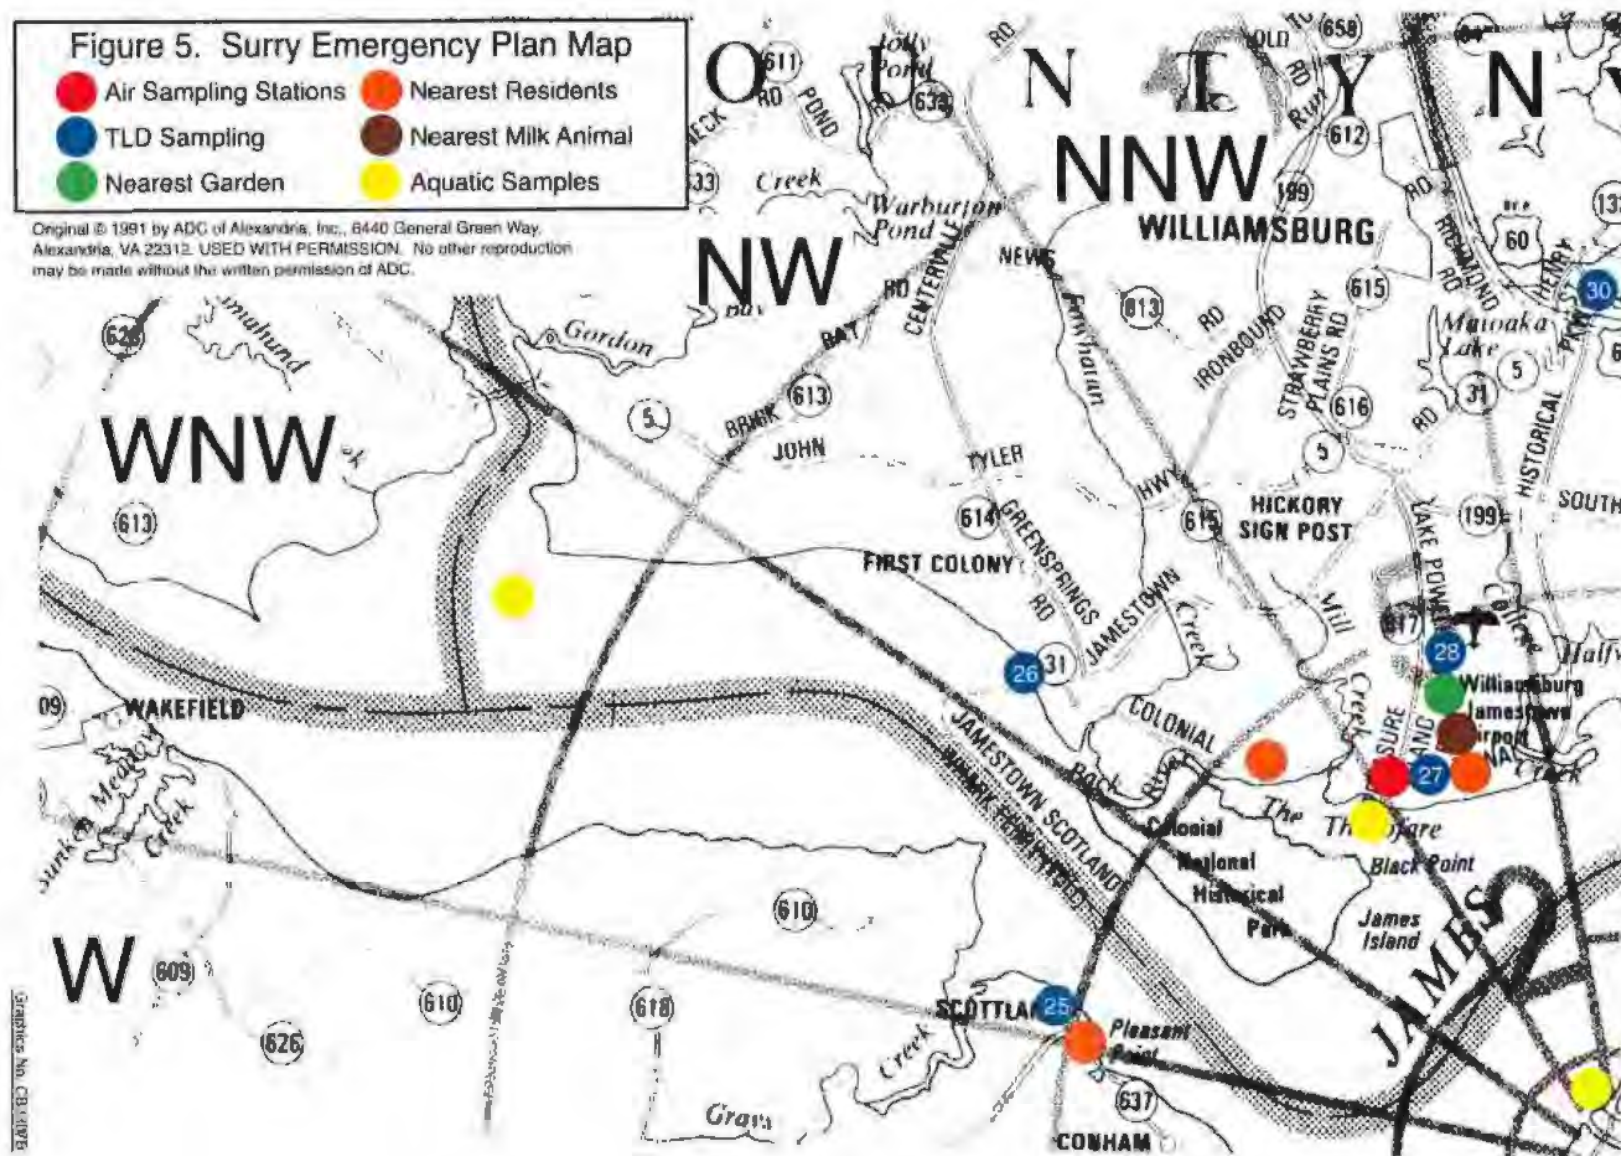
Figure 5. Surry Emergency Plan Map
Air Sampling Stations
Nearest Residents
TLD Sampling
Nearest Milk Animal
Nearest Garden
Aquatic Samples

Original © 1991 by ADC of Alexandria, Inc., 6440 General Green Way, Alexandria, VA 22312. USED WITH PERMISSION. No other reproduction may be made without the written permission of ADC.

O U N T Y N
NNW
NW
WNW
W

611 RD POND Jolly Pond 633 RD OLD 658 RD Run 612 Creek Warburton Pond 199 WILLIAMSBURG RD RICHMOND RD 60 HENRY 30 PKWY CENTERVILLE NEWS Powhatan 613 RD IRONBOUND STRAWBERRY PLAINS RD 615 Matoaka Lake 5 31 HISTORICAL RD Gordon BAY 613 BRICK 5 JOHN TYLER 616 5 HWY 614 GREENSPRINGS 615 HICKORY SIGN POST 199 SOUTH LAKE POWELL 613 FIRST COLONY RD JAMESTOWN Creek Mill 617 28 Williamsburg Jamestown Airport College Creek Half 26 31 COLONIAL 09 WAKEFIELD Sunken Meadow Creek JAMESTOWN SCOTLAND WHARF Back River 27 The Thorofare Colonial National Historical Park Black Point James Island JAMES 610 609 610 618 626 SCOTTLAND 25 Pleasant Point Creek 637 Grays CONHAM

Graphics No. CB14PB